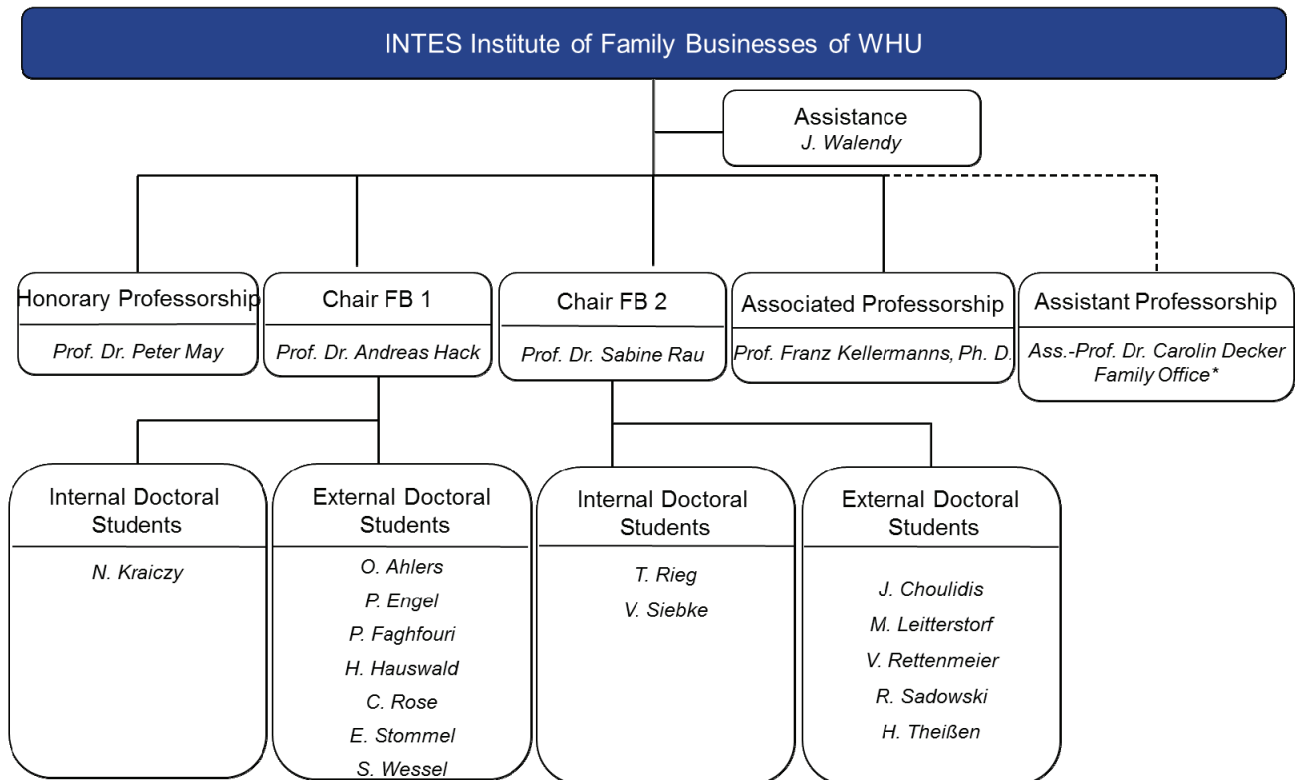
INTES Institute of Family Businesses of WHU

Assistance
J. Walendy

Honorary Professorship
Prof. Dr. Peter May

Chair FB 1
Prof. Dr. Andreas Hack

Chair FB 2
Prof. Dr. Sabine Rau

Associated Professorship
Prof. Franz Kellermanns, Ph. D.

Assistant Professorship
Ass.-Prof. Dr. Carolin Decker
Family Office*

Internal Doctoral Students
N. Kraiczy

External Doctoral Students
O. Ahlers
P. Engel
P. Faghfouri
H. Hauswald
C. Rose
E. Stommel
S. Wessel

Internal Doctoral Students
T. Rieg
V. Siebke

External Doctoral Students
J. Choulidis
M. Leitterstorf
V. Rettenmeier
R. Sadowski
H. Theißen